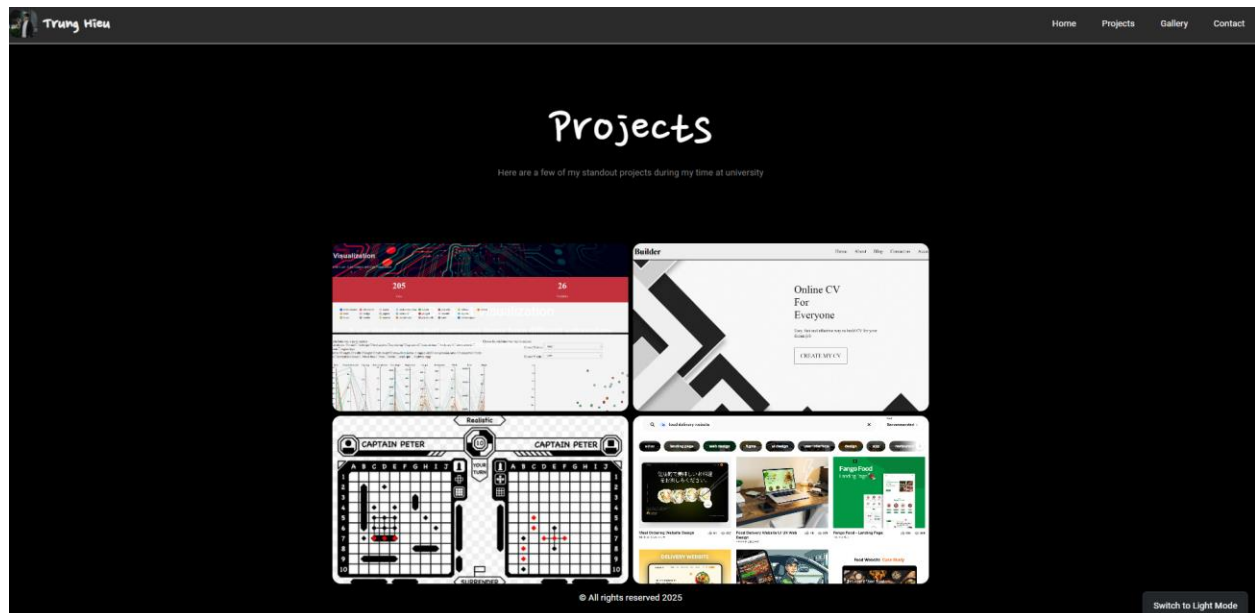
Trung Hieu

Home Projects Gallery Contact

Projects

Here are a few of my standout projects during my time at university

Visualization

205

26

Builder

Online CV
For
Everyone

CREATE MY CV

Realistic

CAPTAIN PETER

CAPTAIN PETER

A B C D E F G H I J

A B C D E F G H I J

1
2
3
4
5
6
7
8
9
10

1
2
3
4
5
6
7
8
9
10

YOUR TURN

SURRENDER

food delivery website

FangoFood

DELIVERY WEBSITE

© All rights reserved 2025

Switch to Light Mode